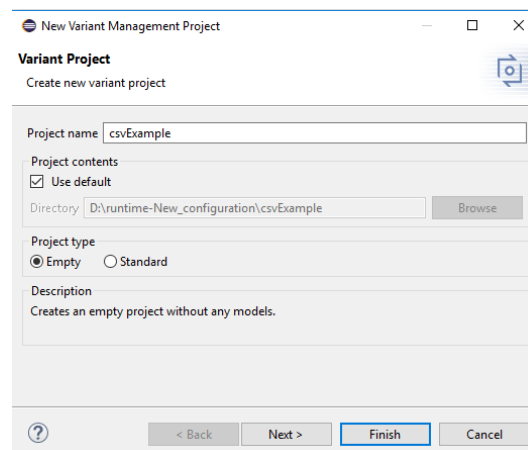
New Variant Management Project

Variant Project
Create new variant project

Project name csvExample

Project contents
☑ Use default
Directory D:\runtime-New_configuration\csvExample
Browse

Project type
◉ Empty ○ Standard

Description
Creates an empty project without any models.

?
< Back
Next >
Finish
Cancel